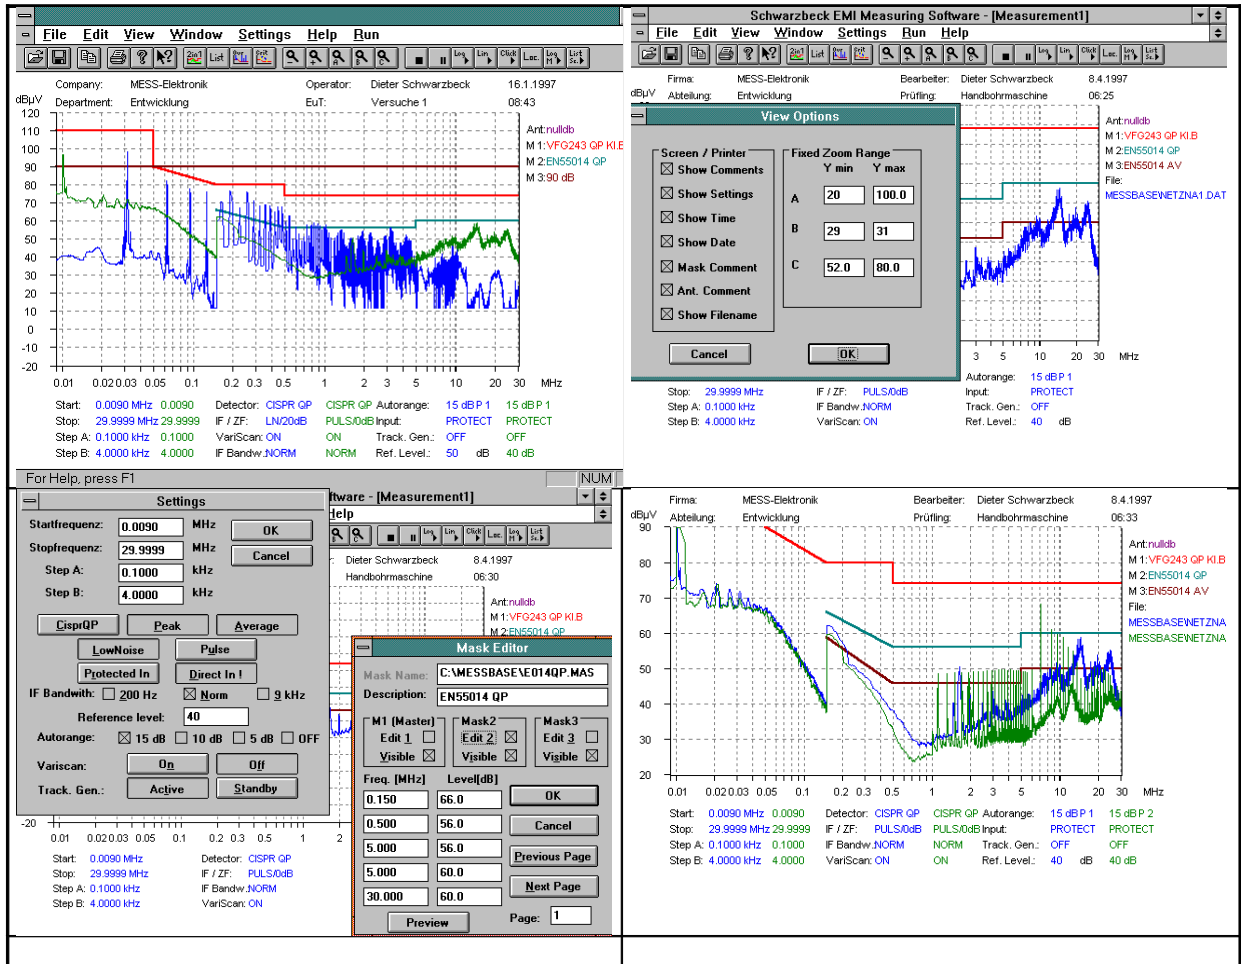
File Edit View Window Settings Help Run

Company: MESS-Elektronik
Department: Entwicklung
Operator: Dieter Schwarzbeck
EuT: Versuche 1
16.1.1997
08:43

dBµV
120 110 100 90 80 70 60 50 40 30 20 10 0 -10 -20

Ant:nulldb
M 1:VFG243 QP KI.B
M 2:EN55014 QP
M 3:90 dB

0.01 0.02 0.03 0.05 0.1 0.2 0.3 0.5 1 2 3 5 10 20 30 MHz

Start: 0.0090 MHz 0.0090
Stop: 29.9999 MHz 29.9999
Step A: 0.1000 kHz 0.1000
Step B: 4.0000 kHz 4.0000
Detector: CISPR QP CISPR QP
IF / ZF: LN/20dB PULS/0dB
VariScan: ON ON
IF Bandw.:NORM NORM
Autorange: 15 dB P 1 15 dB P 1
Input: PROTECT PROTECT
Track. Gen.: OFF OFF
Ref. Level.: 50 dB 40 dB

For Help, press F1
NUM

Schwarzbeck EMI Measuring Software - [Measurement1]
File Edit View Window Settings Run Help

Firma: MESS-Elektronik
Abteilung: Entwicklung
Bearbeiter: Dieter Schwarzbeck
Prüfling: Handbohrmaschine
8.4.1997
06:25
dBµV

View Options
Screen / Printer
☒ Show Comments
☒ Show Settings
☒ Show Time
☒ Show Date
☒ Mask Comment
☒ Ant. Comment
☒ Show Filename
Fixed Zoom Range
Y min Y max
A 20 100.0
B 29 31
C 52.0 80.0
Cancel
OK

Ant:nulldb
M 1:VFG243 QP KI.B
M 2:EN55014 QP
M 3:EN55014 AV
File:
MESSBASE\NETZNA1.DAT

3 5 10 20 30 MHz
Stop: 29.9999 MHz
Step A: 0.1000 kHz
Step B: 4.0000 kHz
IF / ZF: PULS/0dB
IF Bandw.:NORM
VariScan: ON
Autorange: 15 dB P 1
Input: PROTECT
Track. Gen.: OFF
Ref. Level.: 40 dB

Settings
Startfrequenz: 0.0090 MHz
Stopfrequenz: 29.9999 MHz
Step A: 0.1000 kHz
Step B: 4.0000 kHz
OK
Cancel
CisprQP Peak Average
LowNoise Pulse
Protected In Direct In !
IF Bandwith: ☐ 200 Hz ☒ Norm ☐ 9 kHz
Reference level: 40
Autorange: ☒ 15 dB ☐ 10 dB ☐ 5 dB ☐ OFF
Variscan: On Off
Track. Gen.: Active Standby

ftware - [Measurement1]
Help
Dieter Schwarzbeck 8.4.1997
Handbohrmaschine 06:30
Ant:nulldb
M 1:VFG243 QP KI.B
M 2:EN55014 QP

-20
0.01 0.02 0.03 0.05 0.1 0.2 0.3 0.5 1 2
Start: 0.0090 MHz
Stop: 29.9999 MHz
Step A: 0.1000 kHz
Step B: 4.0000 kHz
Detector: CISPR QP
IF / ZF: PULS/0dB
IF Bandw.:NORM
VariScan: ON

Mask Editor
Mask Name: C:\MESSBASE\E014QP.MAS
Description: EN55014 QP
M1 (Master) Edit 1 ☐ Visible ☒
Mask2 Edit 2 ☒ Visible ☒
Mask3 Edit 3 ☐ Visible ☒
Freq. [MHz] Level[dB]
0.150 66.0
0.500 56.0
5.000 56.0
5.000 60.0
30.000 60.0
OK
Cancel
Previous Page
Next Page
Preview
Page: 1

Firma: MESS-Elektronik
Abteilung: Entwicklung
Bearbeiter: Dieter Schwarzbeck
Prüfling: Handbohrmaschine
8.4.1997
06:33
dBµV
90 80 70 60 50 40 30 20
Ant:nulldb
M 1:VFG243 QP KI.B
M 2:EN55014 QP
M 3:EN55014 AV
File:
MESSBASE\NETZNA
MESSBASE\NETZNA
0.01 0.02 0.03 0.05 0.1 0.2 0.3 0.5 1 2 3 5 10 20 30 MHz
Start: 0.0090 MHz 0.0090
Stop: 29.9999 MHz 29.9999
Step A: 0.1000 kHz 0.1000
Step B: 4.0000 kHz 4.0000
Detector: CISPR QP CISPR QP
IF / ZF: PULS/0dB PULS/0dB
IF Bandw.:NORM NORM
VariScan: ON ON
Autorange: 15 dB P 1 15 dB P 2
Input: PROTECT PROTECT
Track. Gen.: OFF OFF
Ref. Level.: 40 dB 40 dB